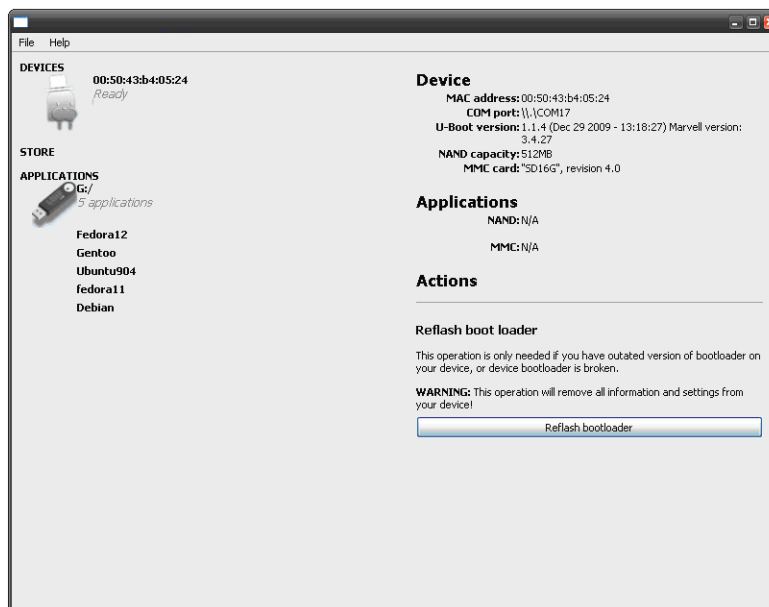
File Help

DEVICES
00:50:43:b4:05:24
Ready

STORE

APPLICATIONS
G:/
5 applications

Fedora12
Gentoo
Ubuntu904
fedora11
Debian

Device
MAC address: 00:50:43:b4:05:24
COM port: \\.\COM17
U-Boot version: 1.1.4 (Dec 29 2009 - 13:18:27) Marvell version: 3.4.27
NAND capacity: 512MB
MMC card: "SD16G", revision 4.0

Applications
NAND: N/A

MMC: N/A

Actions

Reflash boot loader

This operation is only needed if you have outated version of bootloader on your device, or device bootloader is broken.

WARNING: This operation will remove all information and settings from your device!

Reflash bootloader